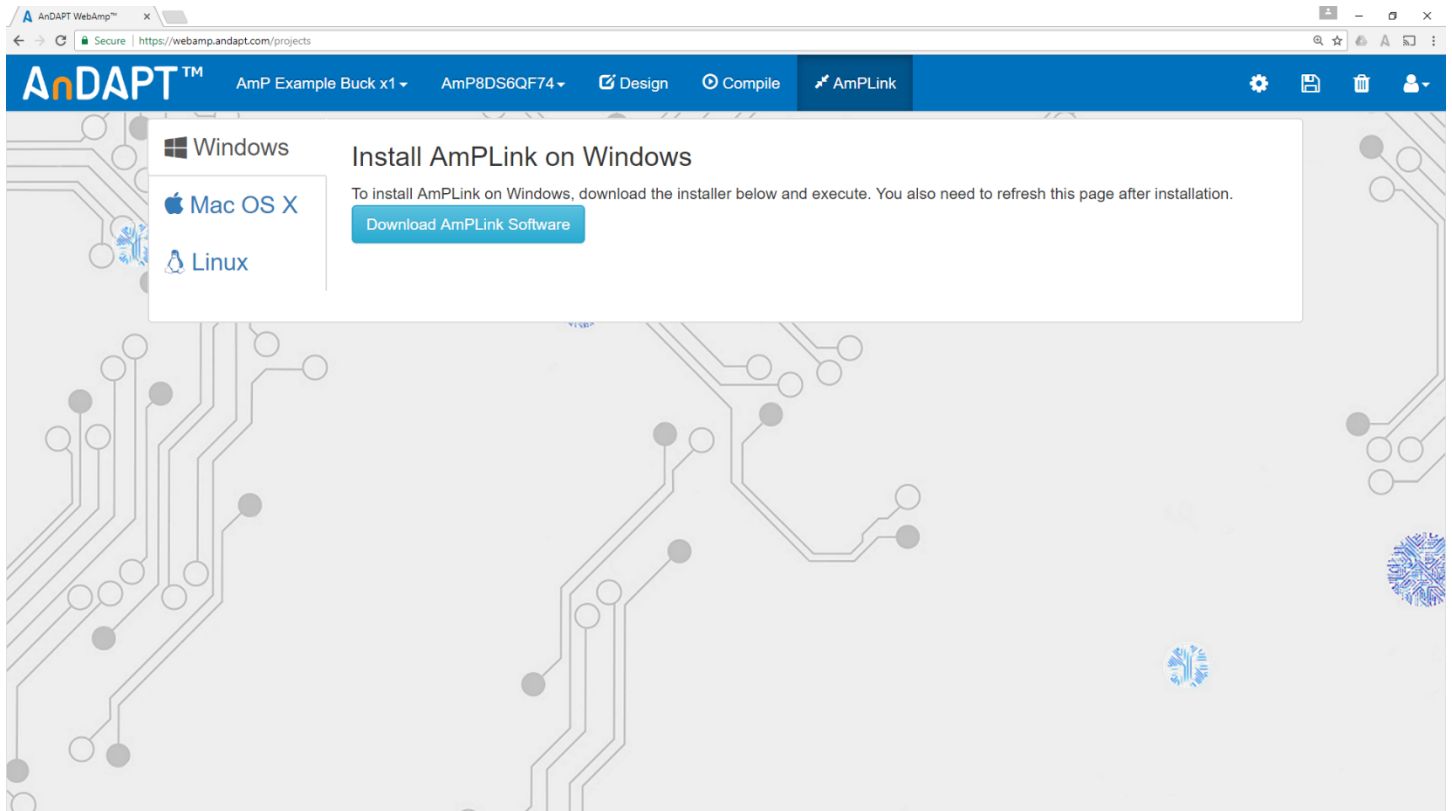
AnDAPT WebAmp™ ×

Secure | https://webamp.andapt.com/projects

AnDAPT™ AmP Example Buck x1 ▾ AmP8DS6QF74 ▾ Design Compile AmPLink

Windows

Mac OS X

Linux

Install AmPLink on Windows

To install AmPLink on Windows, download the installer below and execute. You also need to refresh this page after installation.

Download AmPLink Software